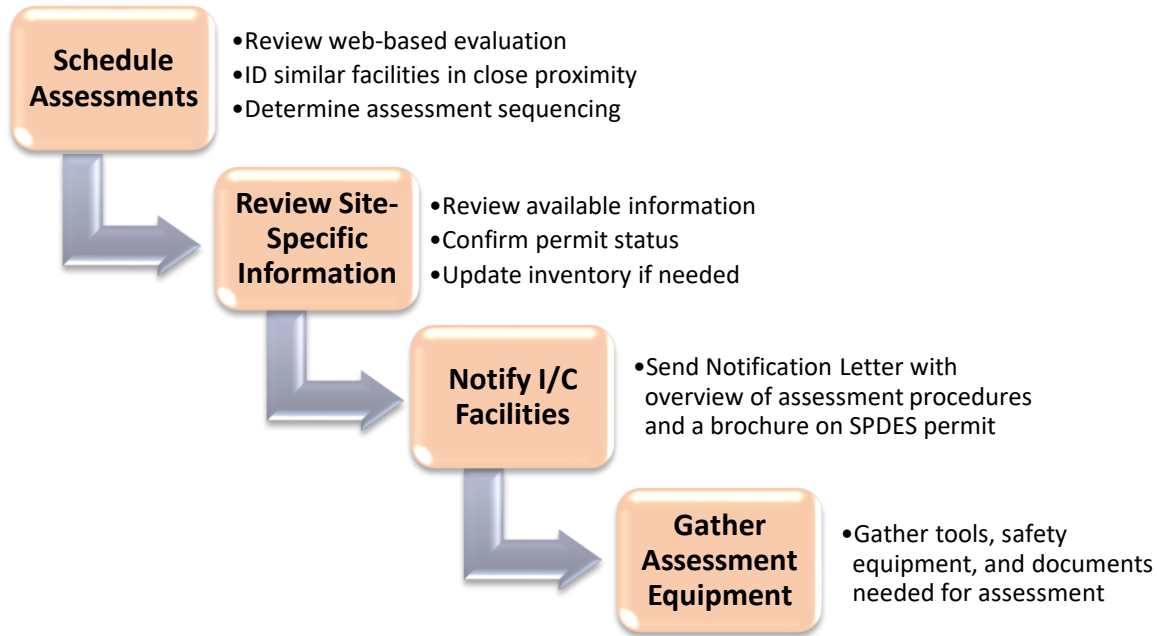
Schedule Assessments

•Review web-based evaluation
•ID similar facilities in close proximity
•Determine assessment sequencing

Review Site-Specific Information

•Review available information
•Confirm permit status
•Update inventory if needed

Notify I/C Facilities

•Send Notification Letter with overview of assessment procedures and a brochure on SPDES permit

Gather Assessment Equipment

•Gather tools, safety equipment, and documents needed for assessment